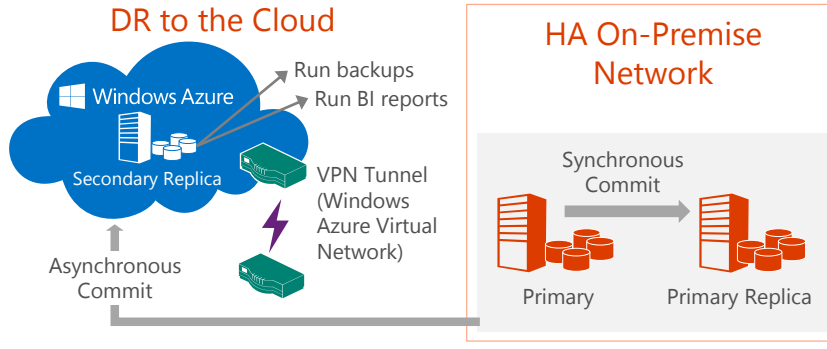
DR to the Cloud

Windows Azure

Secondary Replica

Run backups

Run BI reports

VPN Tunnel (Windows Azure Virtual Network)

Asynchronous Commit

HA On-Premise Network

Synchronous Commit

Primary

Primary Replica